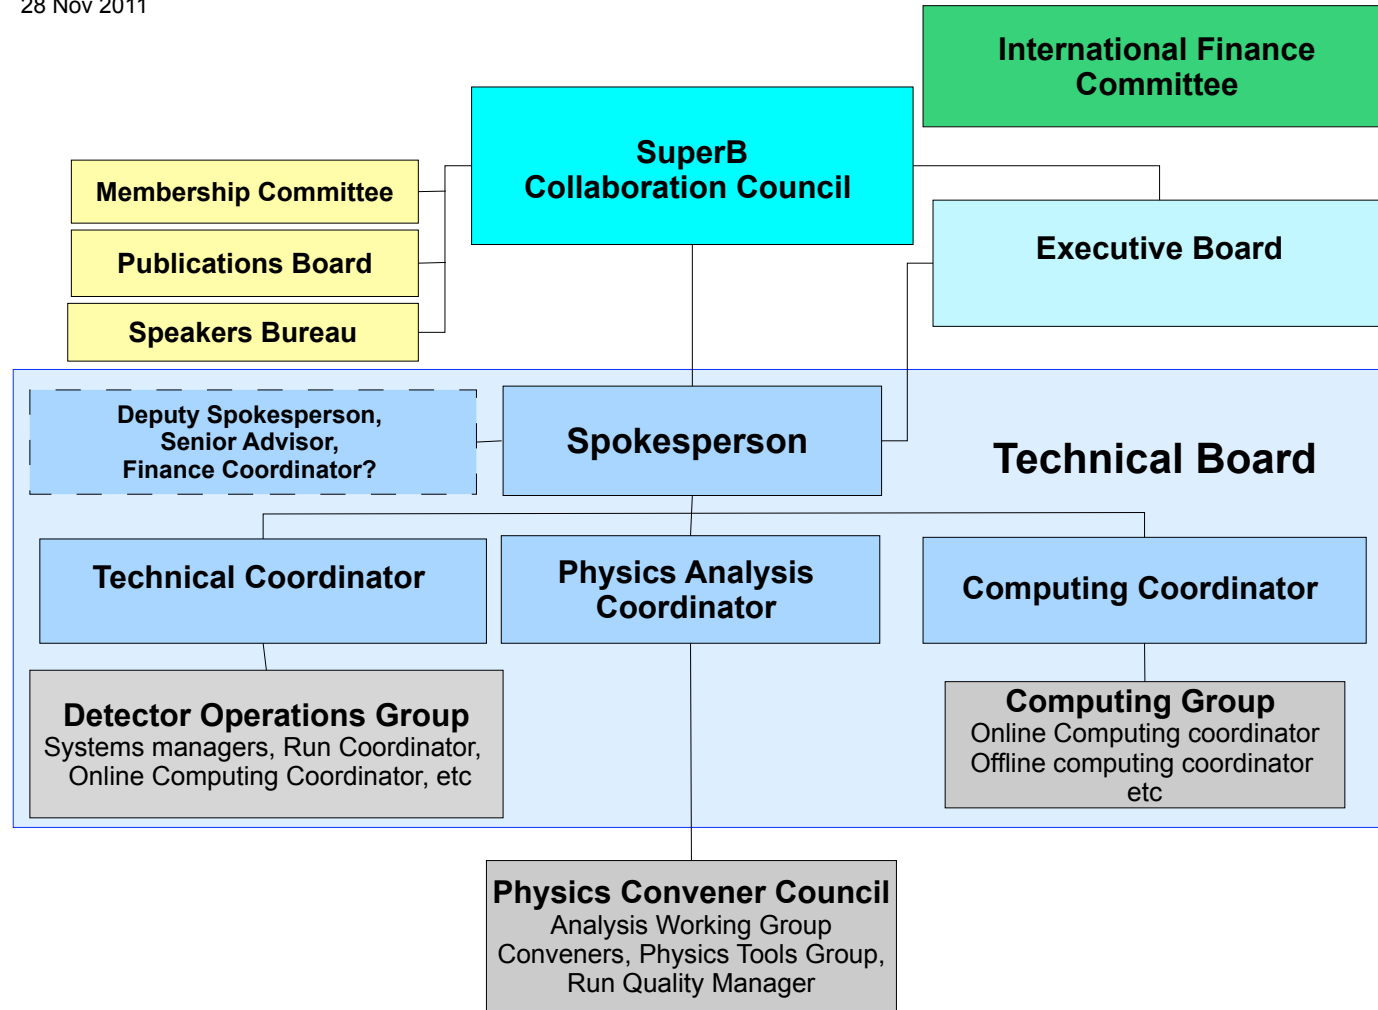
28 Nov 2011

International Finance Committee

SuperB Collaboration Council

Membership Committee

Publications Board

Speakers Bureau

Executive Board

Deputy Spokesperson, Senior Advisor, Finance Coordinator?

Spokesperson

Technical Board

Technical Coordinator

Physics Analysis Coordinator

Computing Coordinator

Detector Operations Group
Systems managers, Run Coordinator, Online Computing Coordinator, etc

Computing Group
Online Computing coordinator
Offline computing coordinator
etc

Physics Convener Council
Analysis Working Group Conveners, Physics Tools Group, Run Quality Manager